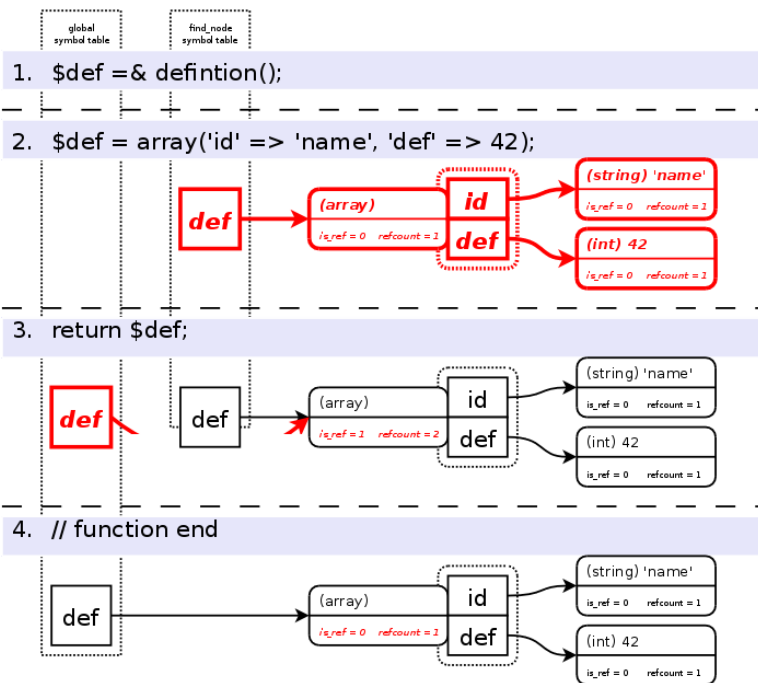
global symbol table

find_node symbol table

1. $def =& defintion();

2. $def = array('id' => 'name', 'def' => 42);

def

(array)
is_ref = 0 refcount = 1

id

def

(string) 'name'
is_ref = 0 refcount = 1

(int) 42
is_ref = 0 refcount = 1

3. return $def;

def

def

(array)
is_ref = 1 refcount = 2

id

def

(string) 'name'
is_ref = 0 refcount = 1

(int) 42
is_ref = 0 refcount = 1

4. // function end

def

(array)
is_ref = 0 refcount = 1

id

def

(string) 'name'
is_ref = 0 refcount = 1

(int) 42
is_ref = 0 refcount = 1